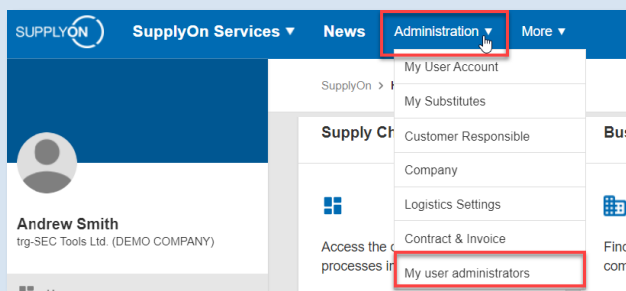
SUPPLYON SupplyOn Services ▾ News Administration ▾ More ▾

SupplyOn > H

Supply Ch

Bus

Andrew Smith
trg-SEC Tools Ltd. (DEMO COMPANY)

Access the c
processes in

Find
com

My User Account
My Substitutes
Customer Responsible
Company
Logistics Settings
Contract & Invoice
My user administrators